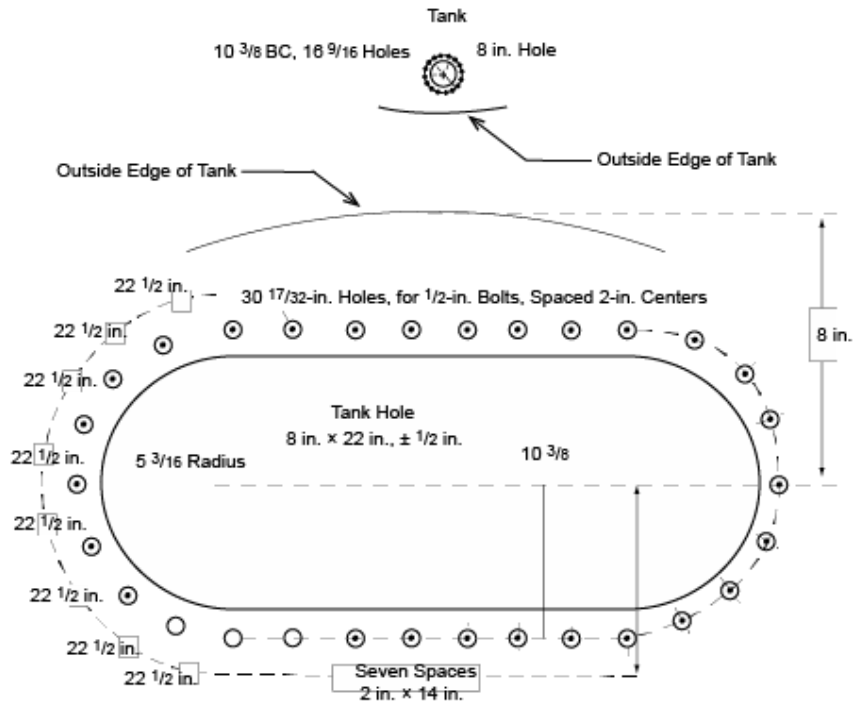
Tank

10 $^{3}/_{8}$ BC, 16 $^{9}/_{16}$ Holes

8 in. Hole

Outside Edge of Tank

Outside Edge of Tank

8 in.

22 $^{1}/_{2}$ in.

30 $^{17}/_{32}$-in. Holes, for $^{1}/_{2}$-in. Bolts, Spaced 2-in. Centers

22 $^{1}/_{2}$ in.

22 $^{1}/_{2}$ in.

Tank Hole
8 in. × 22 in., ± $^{1}/_{2}$ in.

22 $^{1}/_{2}$ in.

5 $^{3}/_{16}$ Radius

10 $^{3}/_{8}$

22 $^{1}/_{2}$ in.

22 $^{1}/_{2}$ in.

22 $^{1}/_{2}$ in.

22 $^{1}/_{2}$ in.

Seven Spaces
2 in. × 14 in.